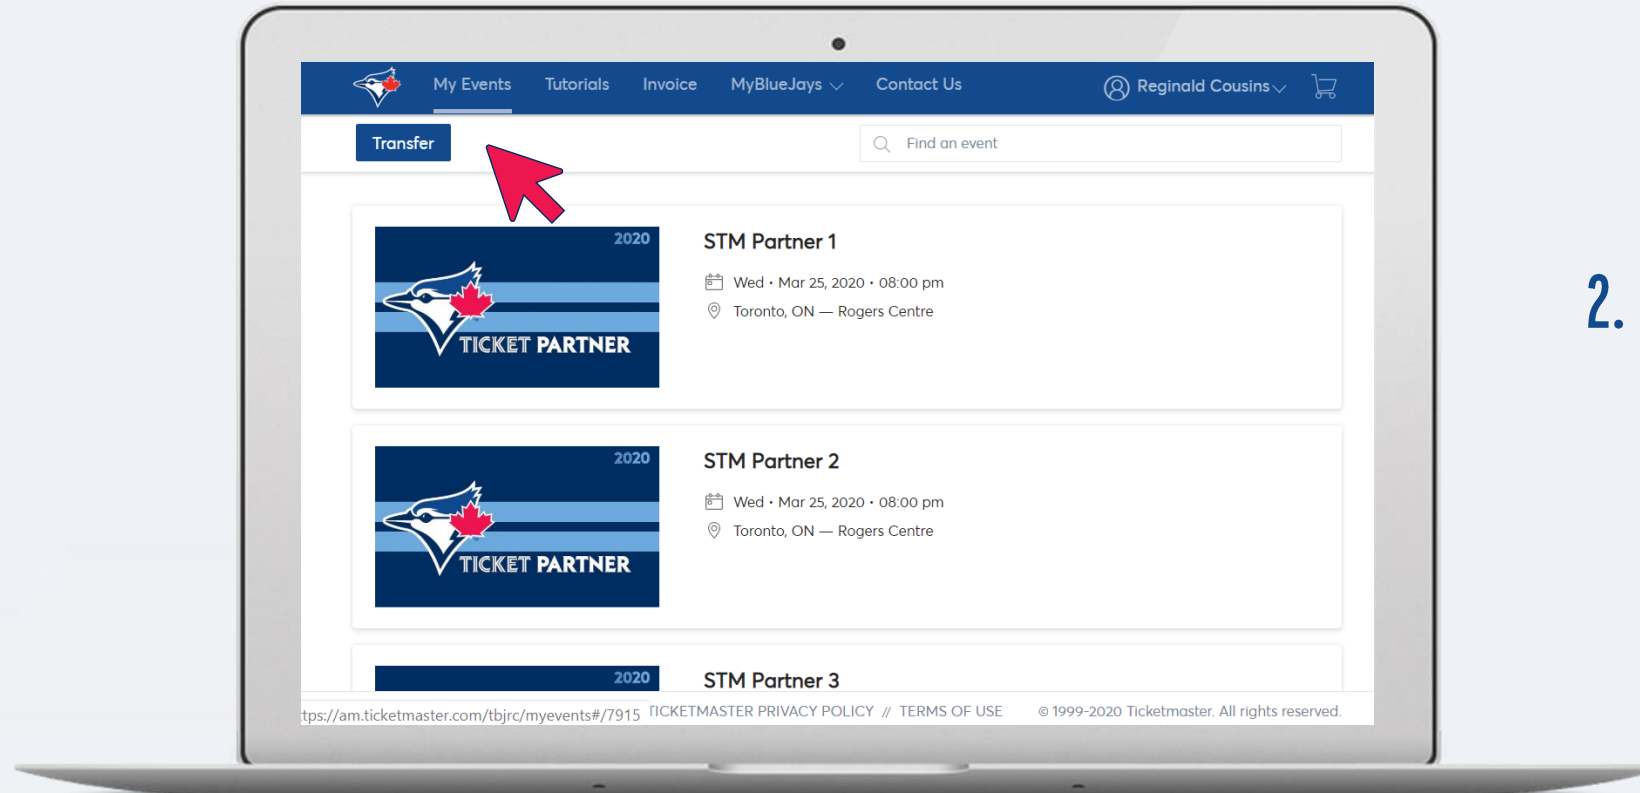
My Events Tutorials Invoice MyBlueJays Contact Us Reginald Cousins

Transfer

Find an event

2020

TICKET PARTNER

STM Partner 1

Wed • Mar 25, 2020 • 08:00 pm

Toronto, ON — Rogers Centre

2020

TICKET PARTNER

STM Partner 2

Wed • Mar 25, 2020 • 08:00 pm

Toronto, ON — Rogers Centre

2020

STM Partner 3

tps://am.ticketmaster.com/tbjrc/myevents#/7915 TICKETMASTER PRIVACY POLICY // TERMS OF USE © 1999-2020 Ticketmaster. All rights reserved.

2.